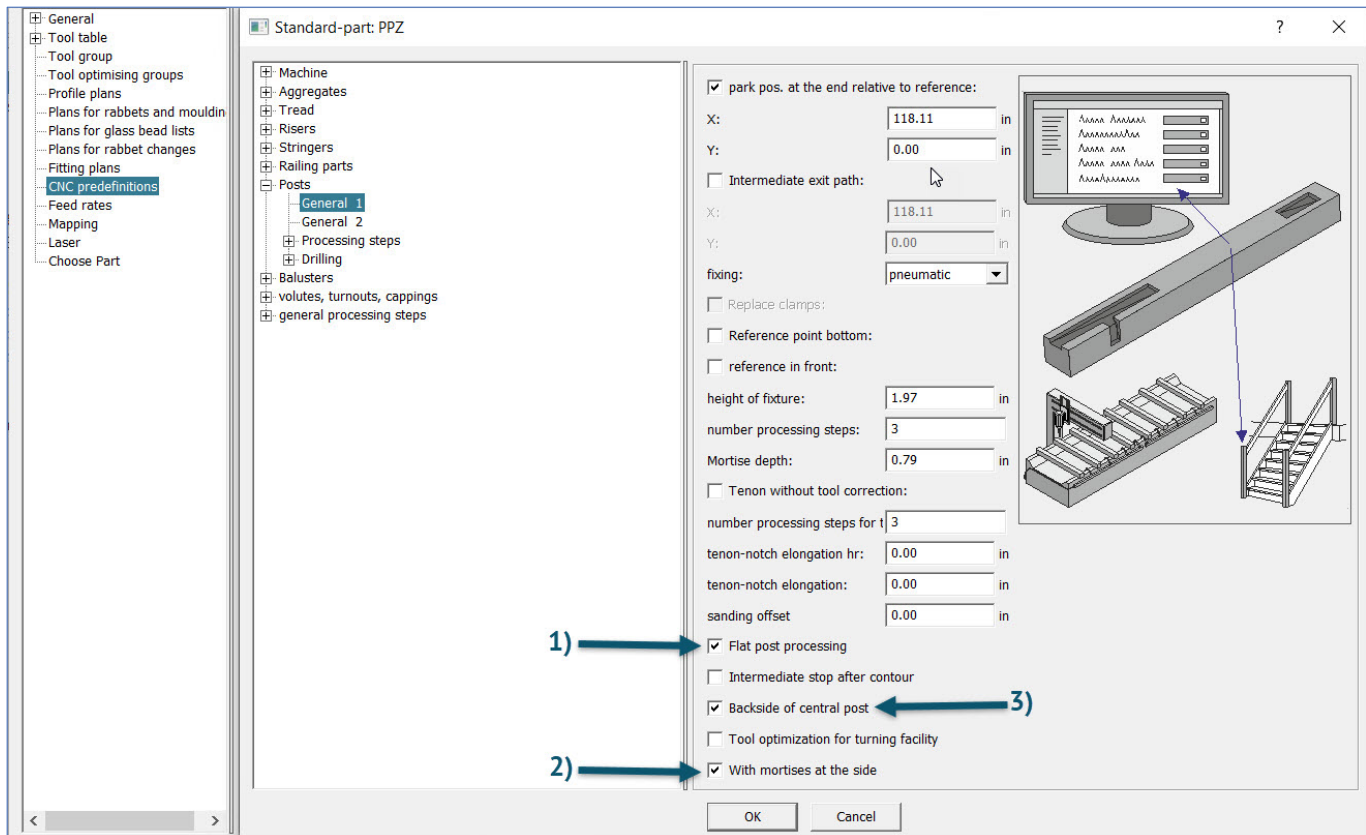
General
Tool table
Tool group
Tool optimising groups
Profile plans
Plans for rabbets and mouldin
Plans for glass bead lists
Plans for rabbet changes
Fitting plans
CNC predefinitions
Feed rates
Mapping
Laser
Choose Part

Standard-part: PPZ

?

Machine
Aggregates
Tread
Risers
Stringers
Railing parts
Posts
General 1
General 2
Processing steps
Drilling
Balusters
volutes, turnouts, cappings
general processing steps

park pos. at the end relative to reference:
X: 118.11 in
Y: 0.00 in
Intermediate exit path:
X: 118.11 in
Y: 0.00 in
fixing: pneumatic
Replace clamps:
Reference point bottom:
reference in front:
height of fixture: 1.97 in
number processing steps: 3
Mortise depth: 0.79 in
Tenon without tool correction:
number processing steps for t 3
tenon-notch elongation hr: 0.00 in
tenon-notch elongation: 0.00 in
sanding offset 0.00 in
1) Flat post processing
Intermediate stop after contour
Backside of central post 3)
Tool optimization for turning facility
2) With mortises at the side

OK
Cancel